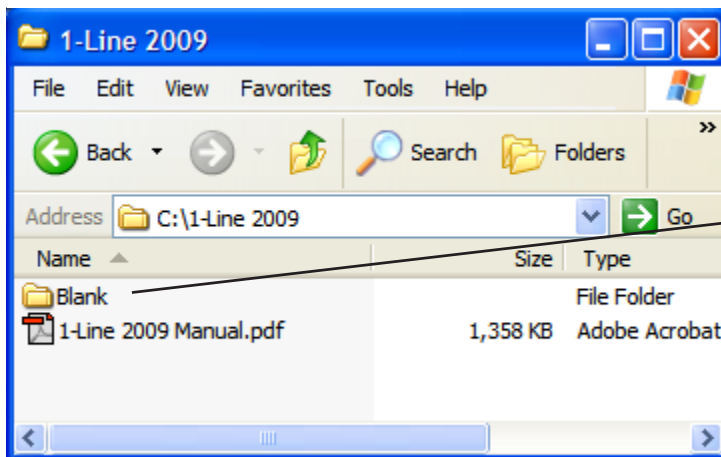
1-Line 2009

File Edit View Favorites Tools Help

Back Search Folders »

Address C:\1-Line 2009 Go

| Name | Size | Type |
|---|---|---|
| Blank | | File Folder |
| 1-Line 2009 Manual.pdf | 1,358 KB | Adobe Acrobat |